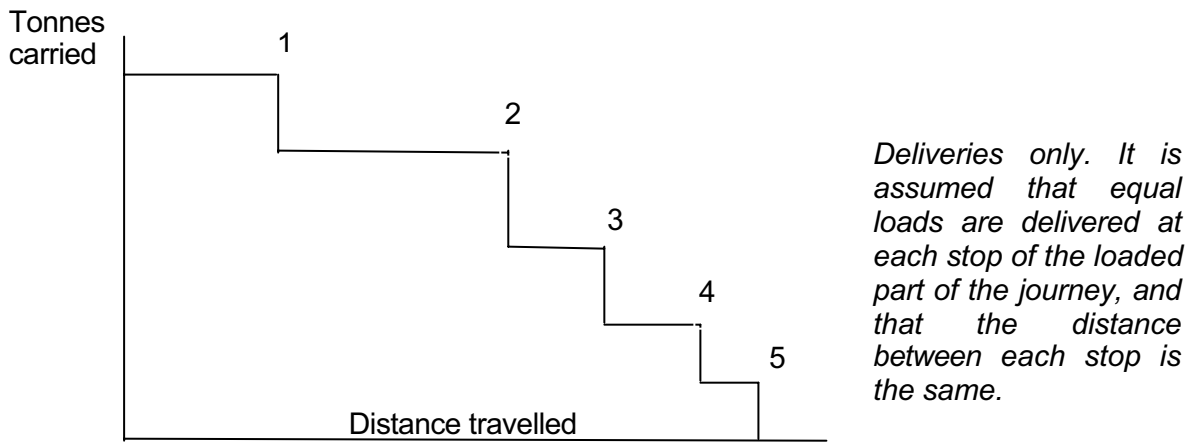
Tonnes carried

1

2

3

4

5

Distance travelled

*Deliveries only. It is assumed that equal loads are delivered at each stop of the loaded part of the journey, and that the distance between each stop is the same.*